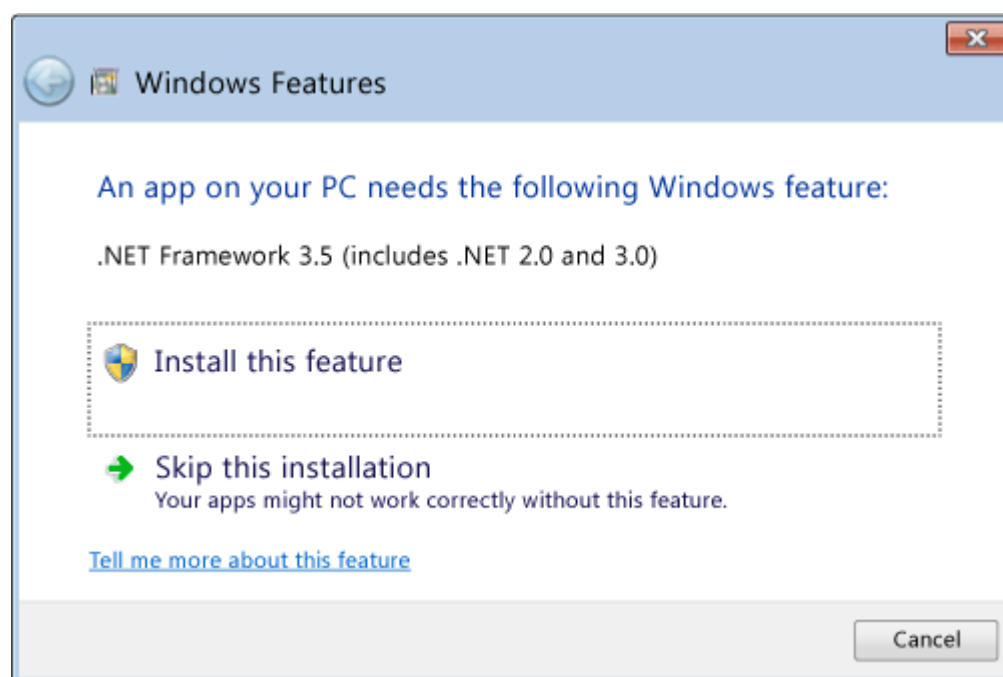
Windows Features

An app on your PC needs the following Windows feature:

.NET Framework 3.5 (includes .NET 2.0 and 3.0)

Install this feature

Skip this installation
Your apps might not work correctly without this feature.

Tell me more about this feature

Cancel